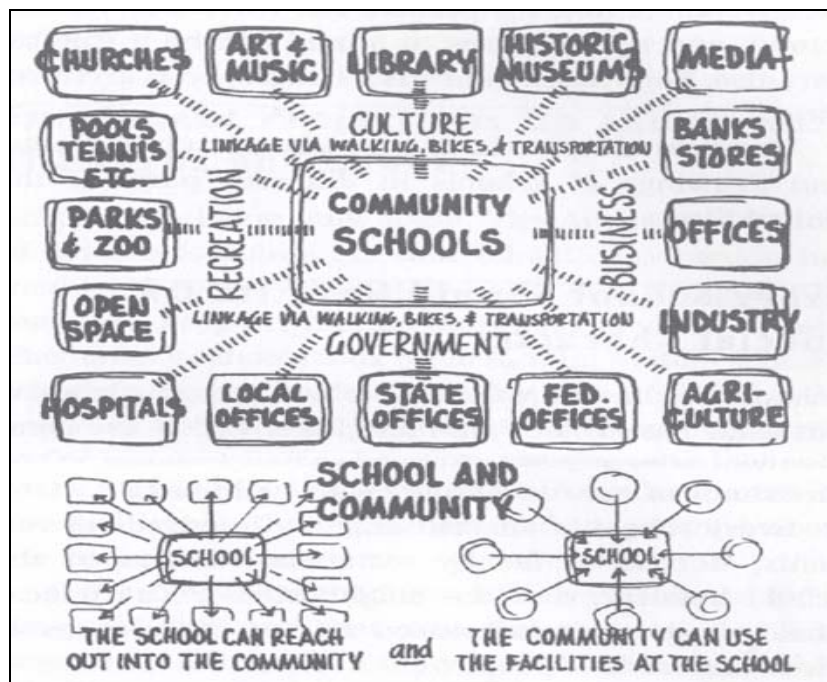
CHURCHES

ART & MUSIC

LIBRARY

HISTORIC MUSEUMS

MEDIA

POOLS TENNIS ETC.

CULTURE

LINKAGE VIA WALKING, BIKES, & TRANSPORTATION

BANKS STORES

RECREATION

COMMUNITY SCHOOLS

BUSINESS

PARKS & ZOO

OFFICES

OPEN SPACE

LINKAGE VIA WALKING, BIKES, & TRANSPORTATION

INDUSTRY

GOVERNMENT

HOSPITALS

LOCAL OFFICES

STATE OFFICES

FED. OFFICES

AGRI-CULTURE

SCHOOL AND COMMUNITY

SCHOOL

SCHOOL

THE SCHOOL CAN REACH OUT INTO THE COMMUNITY and THE COMMUNITY CAN USE THE FACILITIES AT THE SCHOOL